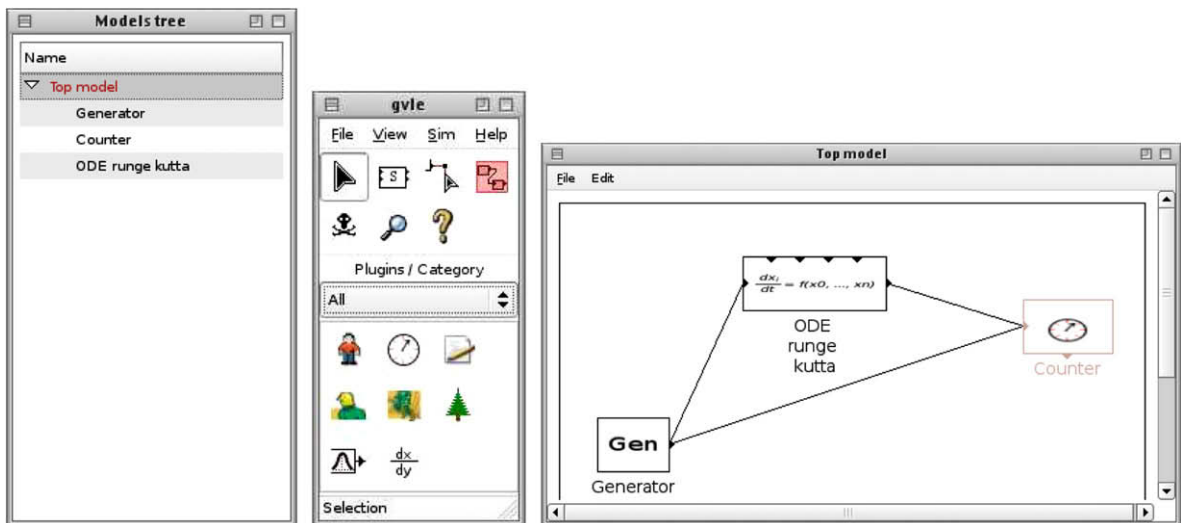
Models tree

Name

Top model

Generator

Counter

ODE runge kutta

gvle

File View Sim Help

S

Plugins / Category

All

$\frac{dx}{dy}$

Selection

Top model

File Edit

$\frac{dx_i}{dt} = f(x0, ..., xn)$

ODE runge kutta

Counter

Gen

Generator